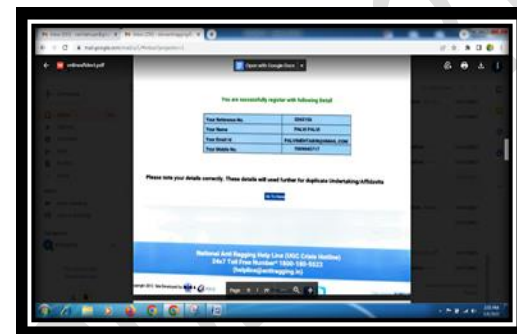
onlineaffidavit.pdf

Open with Google Docs

You are successfully register with following Detail

| Your Reference No. | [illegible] |
|---|---|
| Your Name | PALAI PALAI |
| Your Email Id | PALVINDER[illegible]@GMAIL.COM |
| Your Mobile No. | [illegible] |

Please note your details correctly. These details will need further for duplicate Undertaking/Affidavits

Go To Home

National Anti Ragging Help Line (UGC Crisis Hotline)
24x7 Toll Free Number* 1800-180-5522
(helpline@antiragging.in)

Page 1 / 1